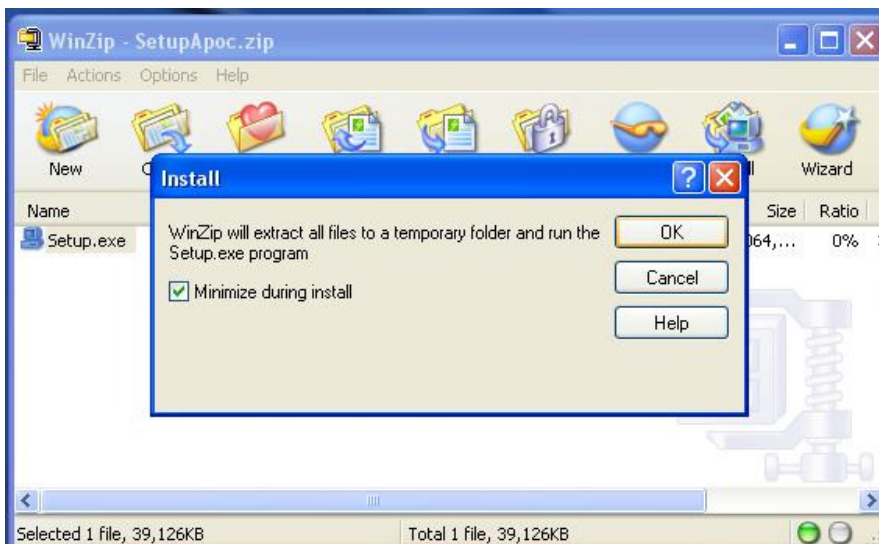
WinZip - SetupApoc.zip

File Actions Options Help

New C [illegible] ll Wizard

Name Size Ratio

Setup.exe )64,... 0%

Install

WinZip will extract all files to a temporary folder and run the Setup.exe program

Minimize during install

OK

Cancel

Help

Selected 1 file, 39,126KB

Total 1 file, 39,126KB